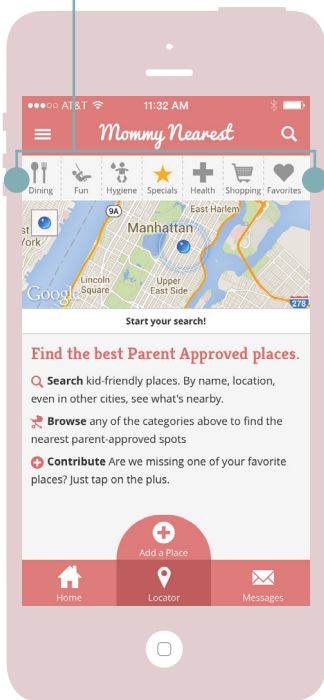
●●●○○ AT&T 11:32 AM

Mommy Nearest

Dining Fun Hygiene Specials Health Shopping Favorites

9A

East Harlem

York

Manhattan

Lincoln Square

Upper East Side

Upper West Side

Google

278

Start your search!

Find the best Parent Approved places.

Search kid-friendly places. By name, location, even in other cities, see what's nearby.

Browse any of the categories above to find the nearest parent-approved spots

Contribute Are we missing one of your favorite places? Just tap on the plus.

Add a Place

Home Locator Messages